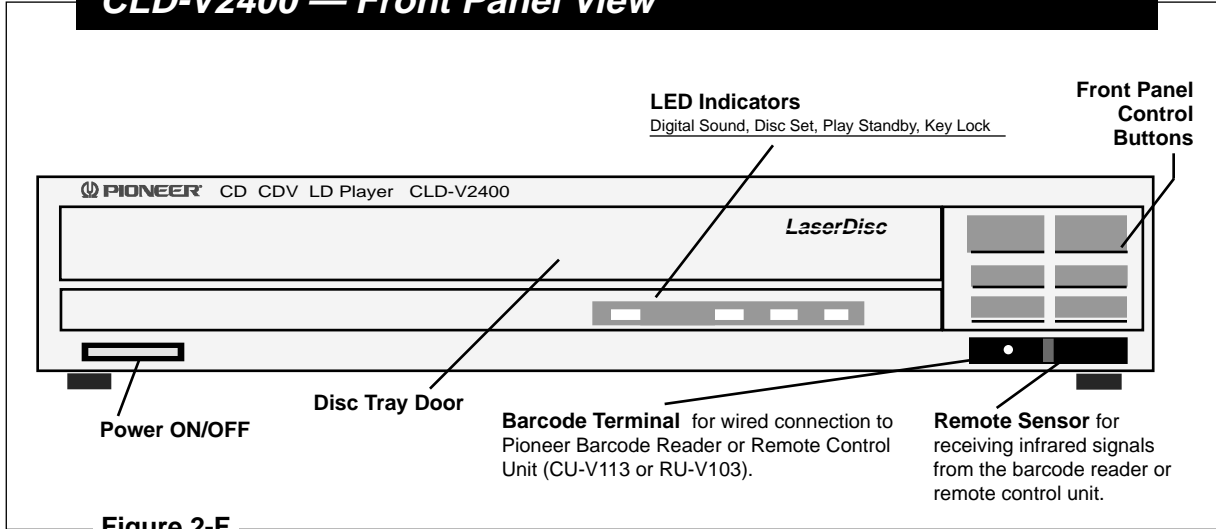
CLD-V2400 — Front Panel View

LED Indicators
Digital Sound, Disc Set, Play Standby, Key Lock

Front Panel Control Buttons

PIONEER CD CDV LD Player CLD-V2400

LaserDisc

Disc Tray Door

Power ON/OFF

Barcode Terminal for wired connection to Pioneer Barcode Reader or Remote Control Unit (CU-V113 or RU-V103).

Remote Sensor for receiving infrared signals from the barcode reader or remote control unit.

Figure 2-F